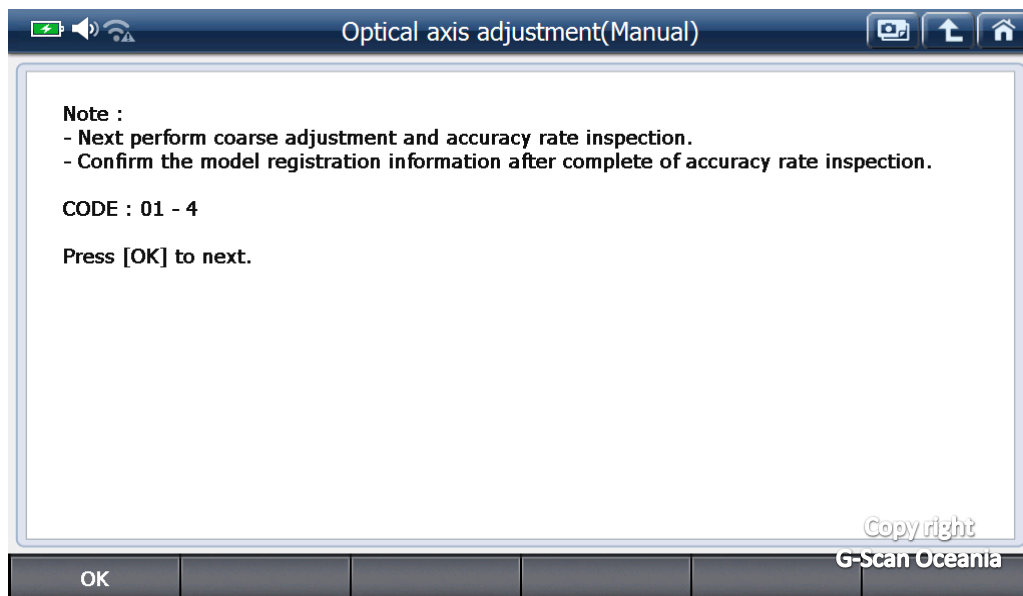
Optical axis adjustment(Manual)

Note :
- Next perform coarse adjustment and accuracy rate inspection.
- Confirm the model registration information after complete of accuracy rate inspection.

CODE : 01 - 4

Press [OK] to next.

Copy right
G-Scan Oceania

OK